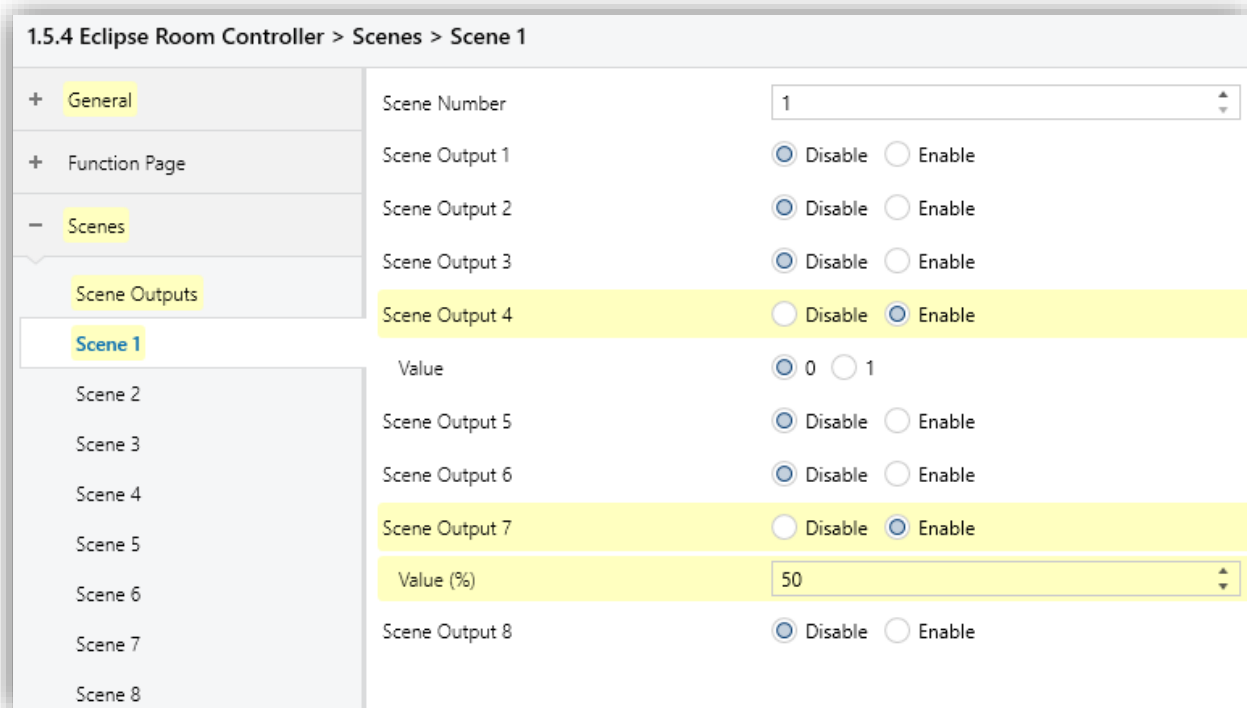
1.5.4 Eclipse Room Controller > Scenes > Scene 1

+ General
+ Function Page
− Scenes
Scene Outputs
Scene 1
Scene 2
Scene 3
Scene 4
Scene 5
Scene 6
Scene 7
Scene 8

Scene Number 1
Scene Output 1 Disable Enable
Scene Output 2 Disable Enable
Scene Output 3 Disable Enable
Scene Output 4 Disable Enable
Value 0 1
Scene Output 5 Disable Enable
Scene Output 6 Disable Enable
Scene Output 7 Disable Enable
Value (%) 50
Scene Output 8 Disable Enable